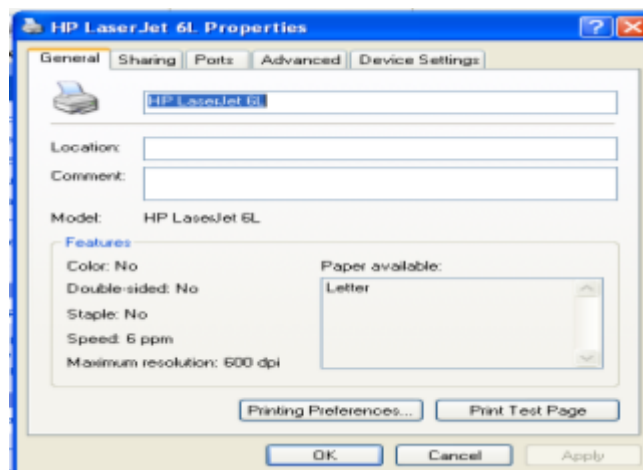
HP LaserJet 6L Properties

?

General | Sharing | Ports | Advanced | Device Settings

HP LaserJet 6L

Location:

Comment:

Model: HP LaserJet 6L

Features

Color: No

Double-sided: No

Staple: No

Speed: 6 ppm

Maximum resolution: 600 dpi

Paper available:

Letter

Printing Preferences...

Print Test Page

OK

Cancel

Apply